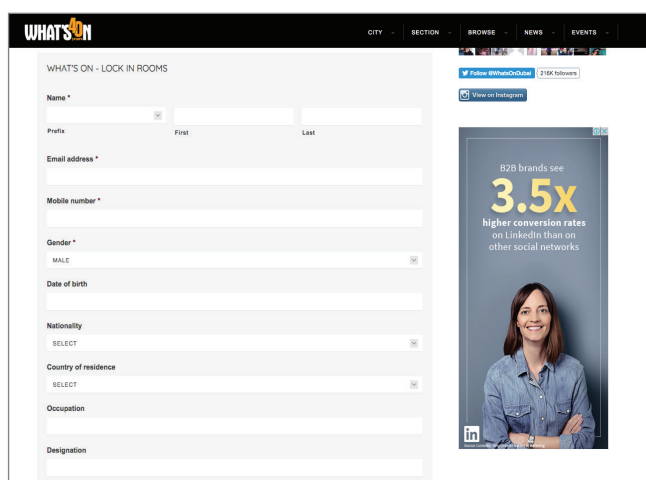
WHAT'S ON

CITY SECTION BROWSE NEWS EVENTS

WHAT'S ON - LOCK IN ROOMS

Name *

Prefix First Last

Email address *

Mobile number *

Gender *

MALE

Date of birth

Nationality

SELECT

Country of residence

SELECT

Occupation

Designation

Follow @WhatsOnDubai 216K followers

View on Instagram

B2B brands see

3.5X

higher conversion rates on LinkedIn than on other social networks

in

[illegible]